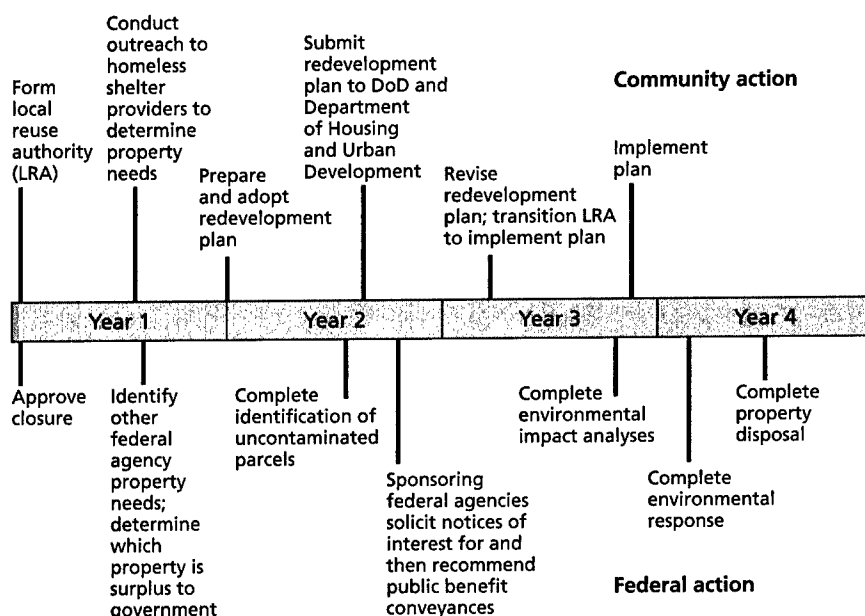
Community action

Form local reuse authority (LRA)

Conduct outreach to homeless shelter providers to determine property needs

Prepare and adopt redevelopment plan

Submit redevelopment plan to DoD and Department of Housing and Urban Development

Revise redevelopment plan; transition LRA to implement plan

Implement plan

Year 1

Year 2

Year 3

Year 4

Approve closure

Identify other federal agency property needs; determine which property is surplus to government

Complete identification of uncontaminated parcels

Sponsoring federal agencies solicit notices of interest for and then recommend public benefit conveyances

Complete environmental impact analyses

Complete environmental response

Complete property disposal

Federal action